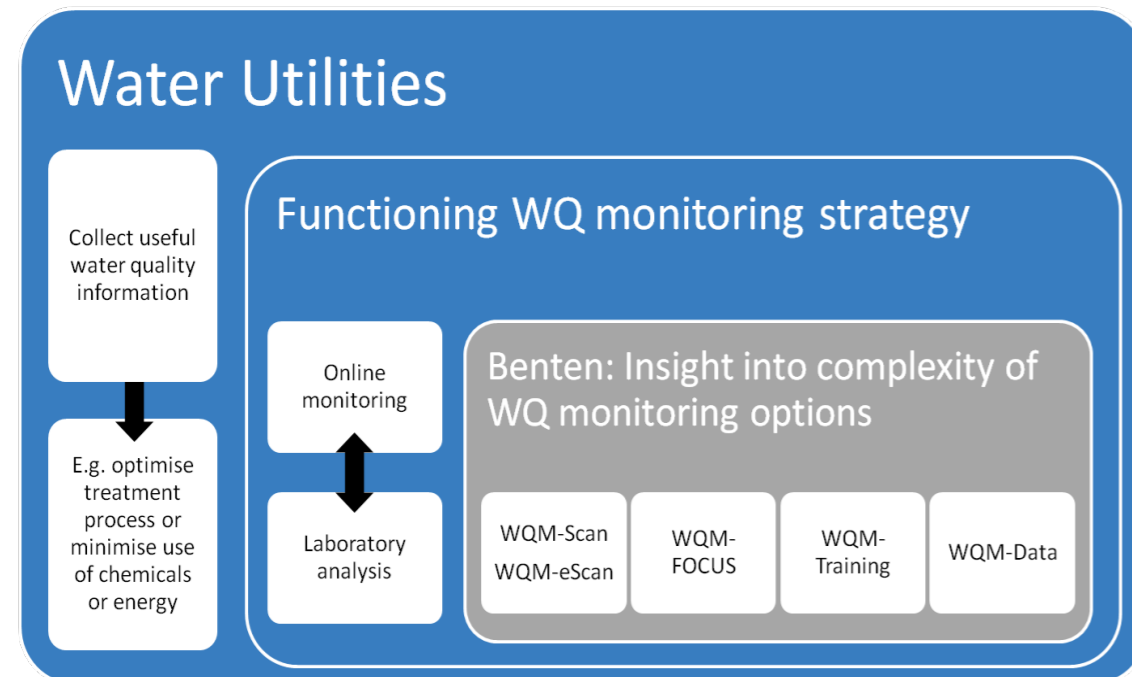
Water Utilities

Collect useful water quality information

E.g. optimise treatment process or minimise use of chemicals or energy

Functioning WQ monitoring strategy

Online monitoring

Laboratory analysis

Benten: Insight into complexity of WQ monitoring options

WQM-Scan
WQM-eScan

WQM-FOCUS

WQM-Training

WQM-Data